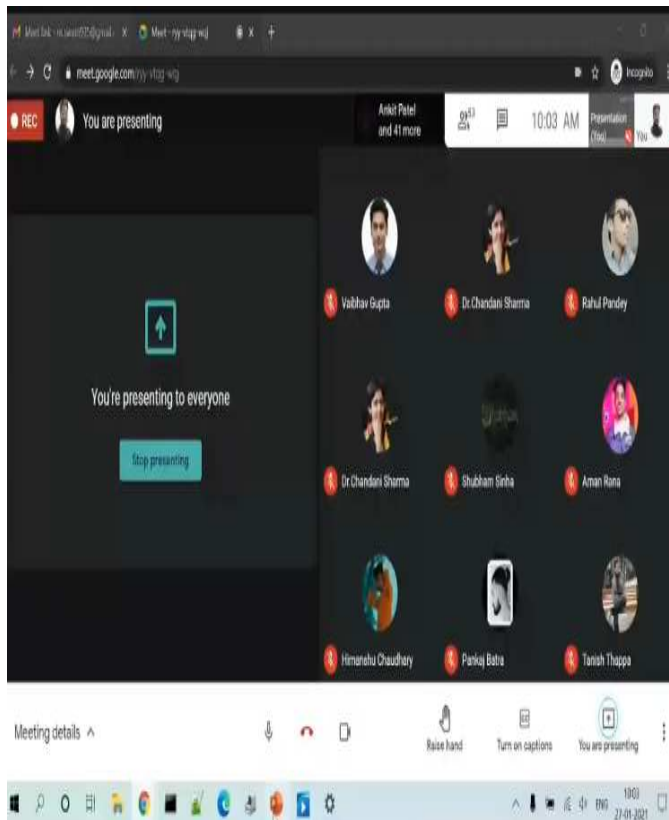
Meet – nyy-vtqg-wjg

meet.google.com/nyy-vtqg-wjg

Incognito

REC You are presenting

Ankit Patel and 41 more

43

10:03 AM

Presentation (You)

You

You're presenting to everyone

Stop presenting

Vaibhav Gupta

Dr.Chandani Sharma

Rahul Pandey

Dr.Chandani Sharma

Shubham Sinha

Aman Rana

Himanshu Chaudhary

Pankaj Batra

Tanish Thappa

Meeting details ^

Raise hand

Turn on captions

You are presenting

ENG 10:03 27-01-2021